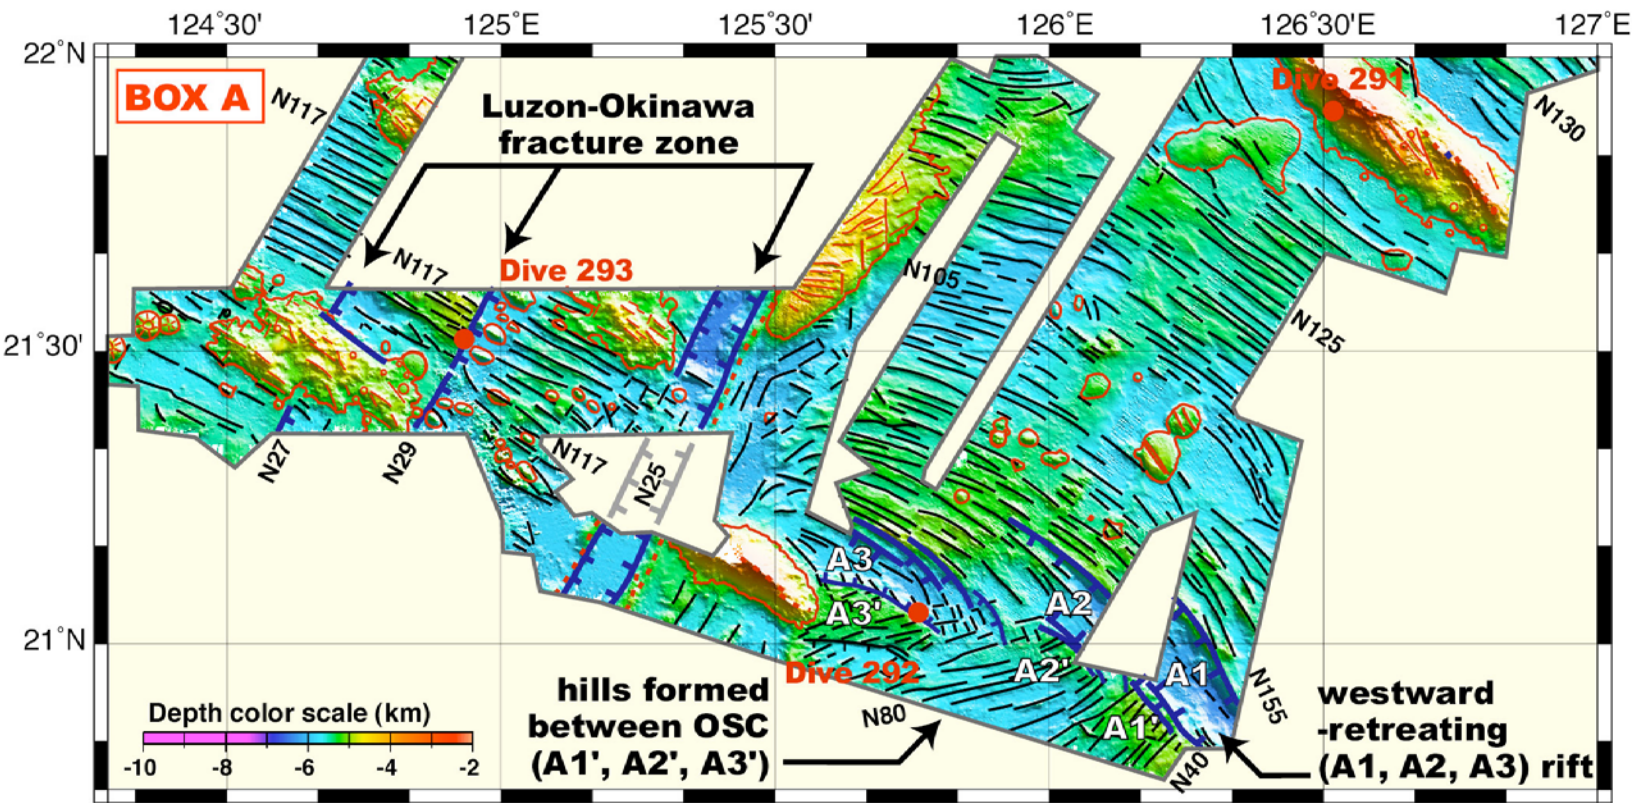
124°30' 125°E 125°30' 126°E 126°30'E 127°E

22°N

21°30'

21°N

BOX A

N117

Luzon-Okinawa fracture zone

Dive 291

N130

N117

Dive 293

N105

N125

N27

N29

N117

N25

A3

A3'

A2

A2'

A1

A1'

Dive 292

N80

N155

N40

hills formed between OSC (A1', A2', A3')

westward -retreating (A1, A2, A3) rift

Depth color scale (km)

-10 -8 -6 -4 -2